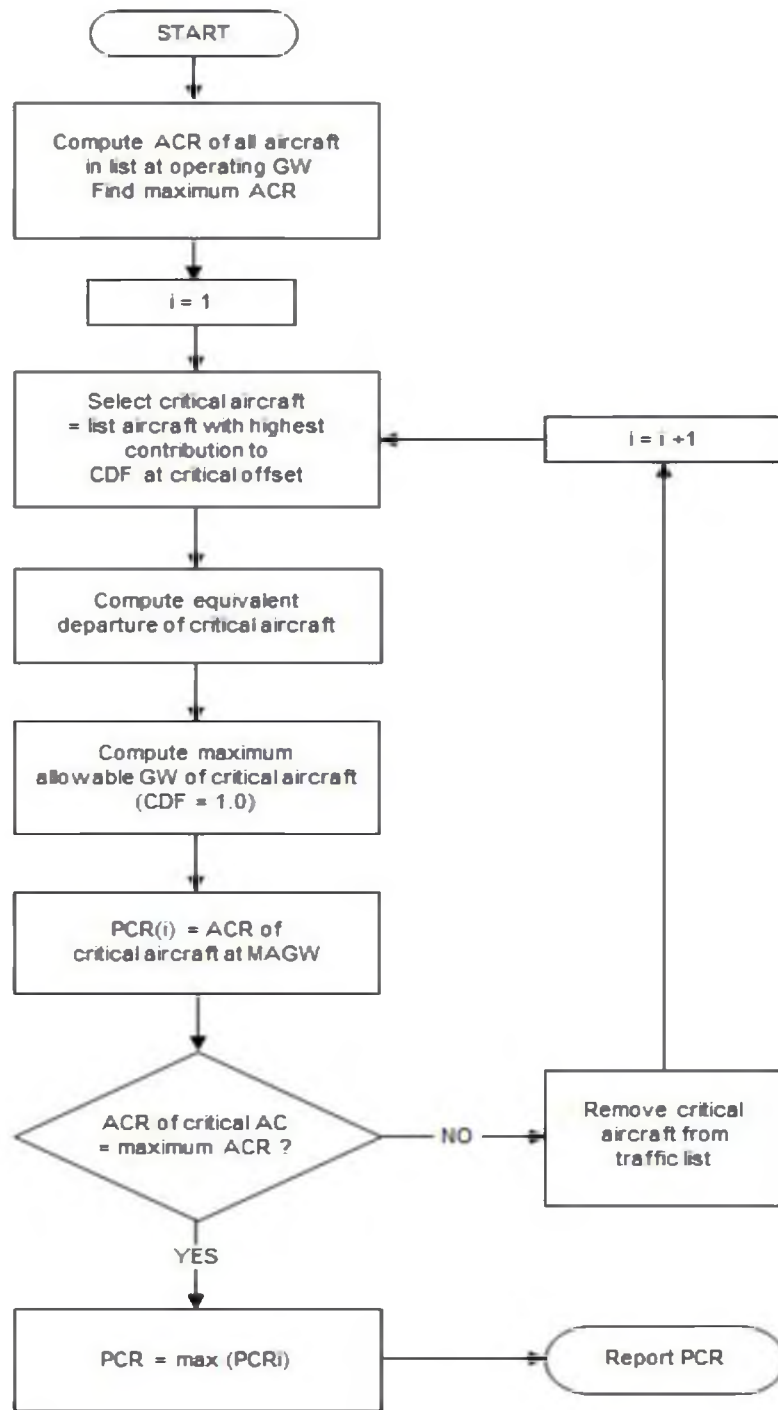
START

Compute ACR of all aircraft in list at operating GW
Find maximum ACR

i = 1

Select critical aircraft = list aircraft with highest contribution to CDF at critical offset

i = i +1

Compute equivalent departure of critical aircraft

Compute maximum allowable GW of critical aircraft (CDF = 1.0)

PCR(i) = ACR of critical aircraft at MAGW

ACR of critical AC = maximum ACR ?

NO

Remove critical aircraft from traffic list

YES

PCR = max (PCRi)

Report PCR